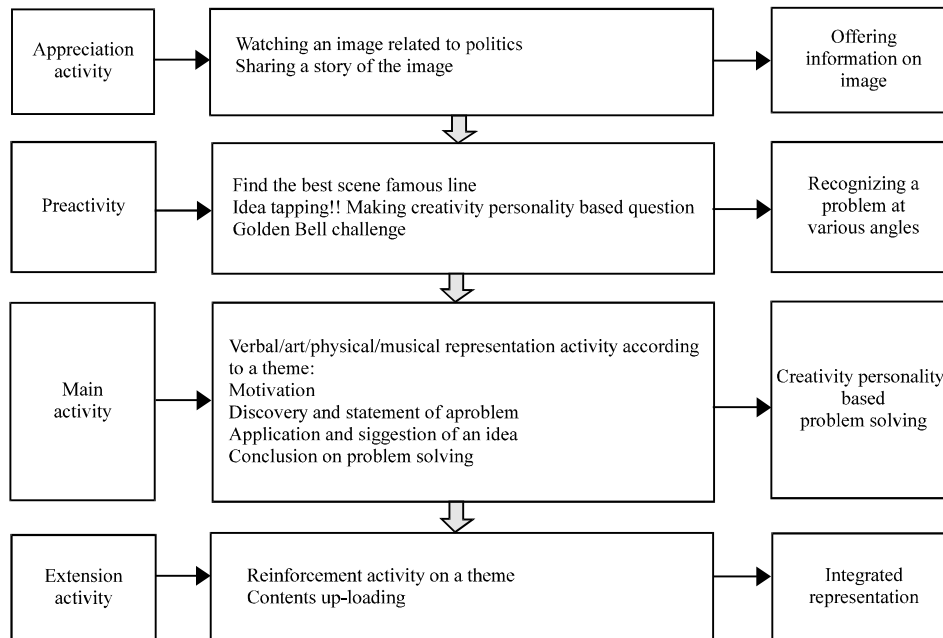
Appreciation activity

Watching an image related to politics
Sharing a story of the image

Offering information on image

Preactivity

Find the best scene famous line
Idea tapping!! Making creativity personality based question
Golden Bell challenge

Recognizing a problem at various angles

Main activity

Verbal/art/physical/musical representation activity according to a theme:
Motivation
Discovery and statement of aproblem
Application and siggestion of an idea
Conclusion on problem solving

Creativity personality based problem solving

Extension activity

Reinforcement activity on a theme
Contents up-loading

Integrated representation